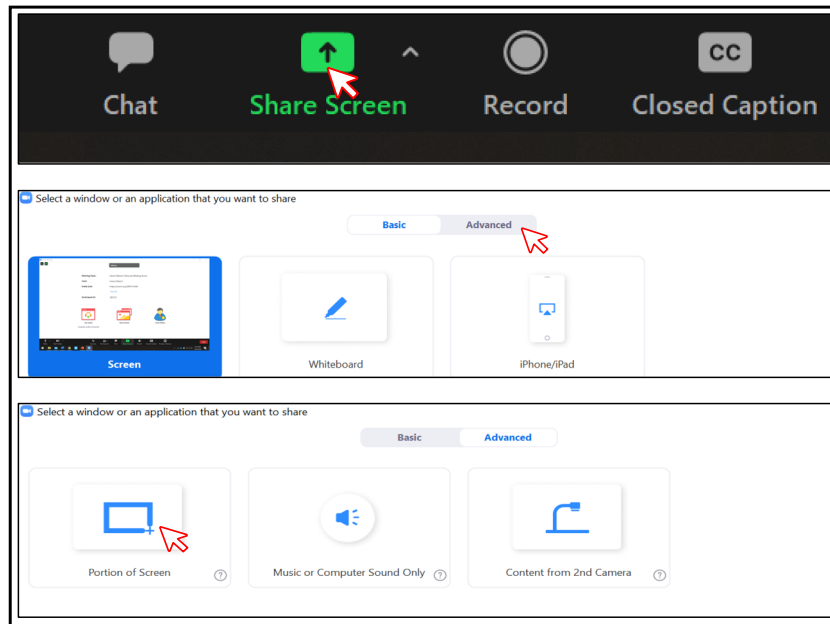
Chat
Share Screen
Record
CC
Closed Caption

Select a window or an application that you want to share

Basic
Advanced

Screen
Whiteboard
iPhone/iPad

Select a window or an application that you want to share

Basic
Advanced

Portion of Screen
Music or Computer Sound Only
Content from 2nd Camera